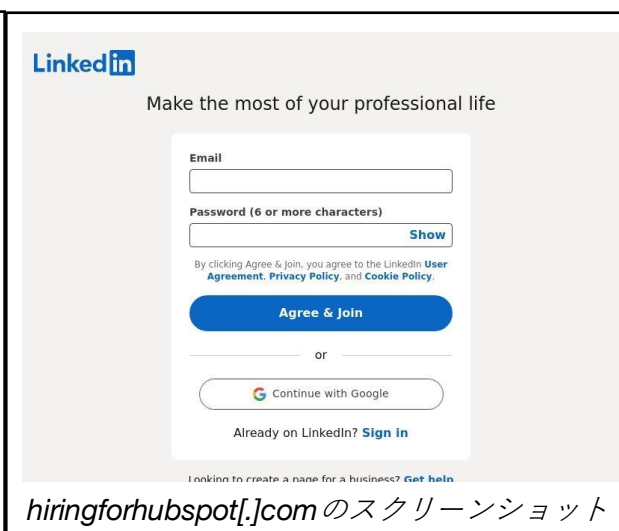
LinkedIn

Make the most of your professional life

Email

Password (6 or more characters)

Show

By clicking Agree & Join, you agree to the LinkedIn User Agreement, Privacy Policy, and Cookie Policy.

Agree & Join

or

Continue with Google

Already on LinkedIn? Sign in

Looking to create a page for a business? Get help

hiringforhubspot[.]comのスクリーンショット